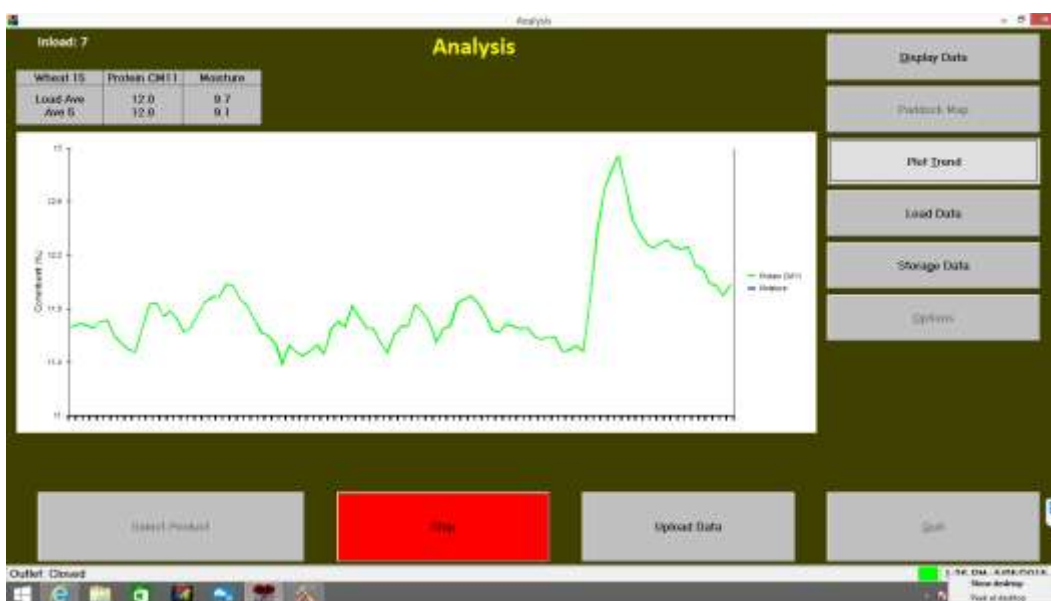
Analysis

Inload: 7

Analysis

| Wheat 15 | Protein CM11 | Moisture |
|---|---|---|
| Load Ave<br>Ave 5 | 12.0<br>12.0 | 9.7<br>9.1 |

13

12.6

12.2

11.8

11.4

11

Constituent (%)

Protein CM11
Moisture

Display Data

Paddock Map

Plot Trend

Load Data

Storage Data

Options

Select Product

Stop

Upload Data

Quit

Outlet: Closed

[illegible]
Show desktop
Peek at desktop